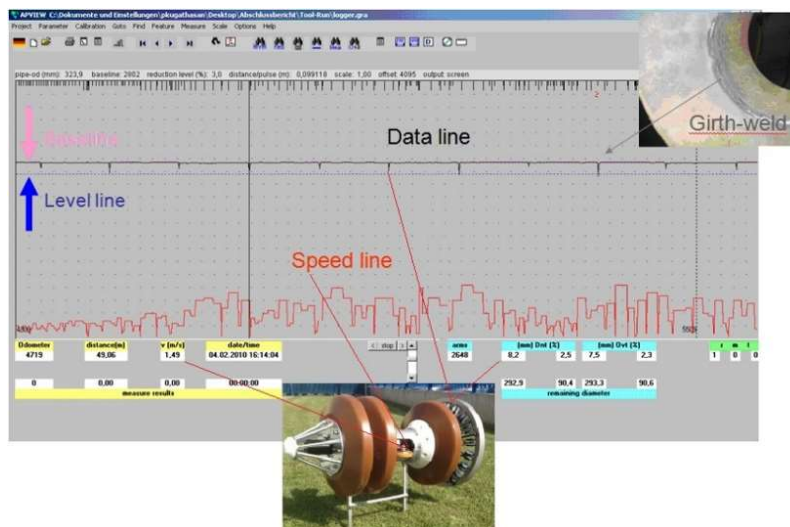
APVIEW C:\Dokumente und Einstellungen\pkugathasan\Desktop\Abschlussbericht\Tool-Run\logger.gra

Project Parameter Calibration Goto Find Feature Measure Scale Options Help

pipe-od (mm): 323,9 baseline: 2802 reduction level (%): 3,0 distance/pulse (m): 0,099118 scale: 1,00 offset: 4095 output: screen

Baseline

Data line

Girth-weld

Level line

Speed line

| Odometer | distance[m] | v (m/s) | date/time |
|---|---|---|---|
| 4719 | 49,06 | 1,49 | 04.02.2010 16:14:04 |
| 0 | 0,00 | 0,00 | 00:00:00 |

measure results

stop

| arms | [mm] Dmi (%) | | [mm] Dvi (%) | |
|---|---|---|---|---|
| 2648 | 8,2 | 2,5 | 7,5 | 2,3 |
| | 292,9 | 90,4 | 293,3 | 90,6 |

remaining diameter

1 0 0